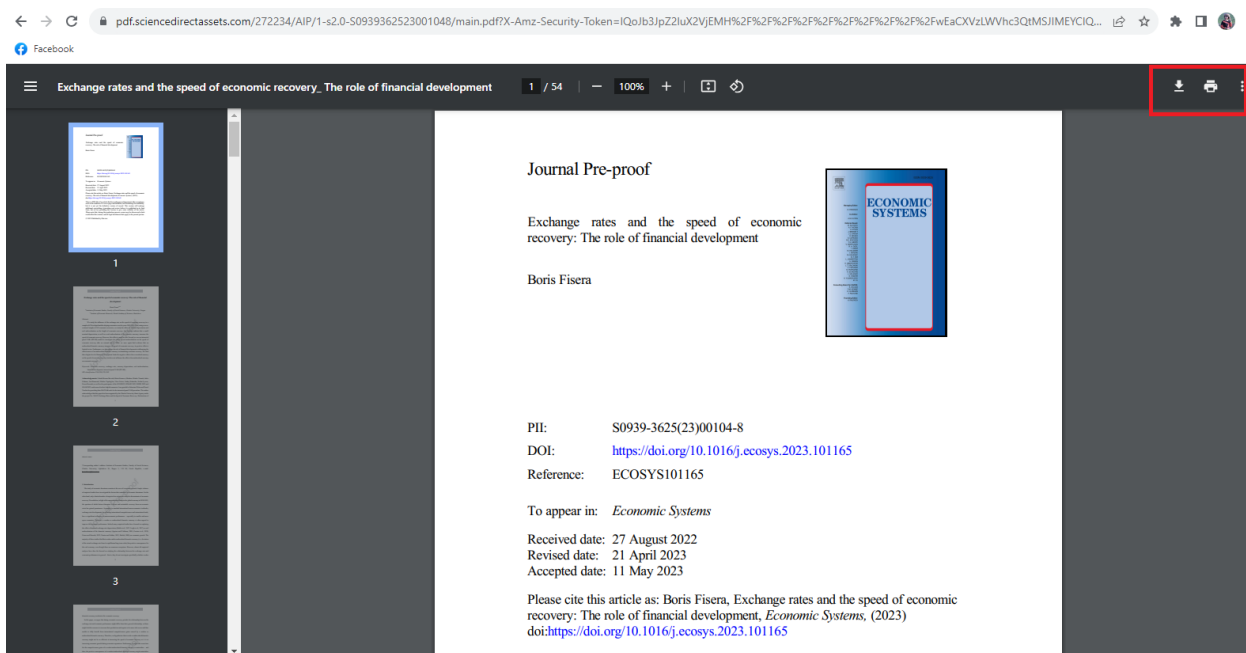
pdf.sciencedirectassets.com/272234/AIP/1-s2.0-S0939362523001048/main.pdf?X-Amz-Security-Token=IQoJb3JpZ2luX2VjEMH%2F%2F%2F%2F%2F%2F%2F%2F%2F%2FwEaCXVzLWVhc3QtMSJIMEYCIQ...

Facebook

Exchange rates and the speed of economic recovery_ The role of financial development

1 / 54 — 100% +

1

2

3

Journal Pre-proof

ECONOMIC SYSTEMS

Exchange rates and the speed of economic recovery: The role of financial development

Boris Fisera

PII: S0939-3625(23)00104-8

DOI: https://doi.org/10.1016/j.ecosys.2023.101165

Reference: ECOSYS101165

To appear in: *Economic Systems*

Received date: 27 August 2022

Revised date: 21 April 2023

Accepted date: 11 May 2023

Please cite this article as: Boris Fisera, Exchange rates and the speed of economic recovery: The role of financial development, *Economic Systems,* (2023) doi:https://doi.org/10.1016/j.ecosys.2023.101165